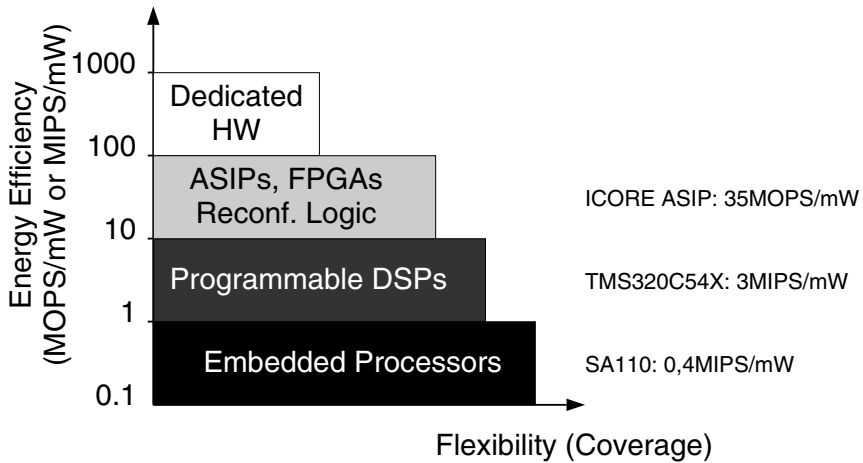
Energy Efficiency (MOPS/mW or MIPS/mW)

1000
100
10
1
0.1

Dedicated HW

ASIPs, FPGAs Reconf. Logic

Programmable DSPs

Embedded Processors

ICORE ASIP: 35MOPS/mW

TMS320C54X: 3MIPS/mW

SA110: 0,4MIPS/mW

Flexibility (Coverage)